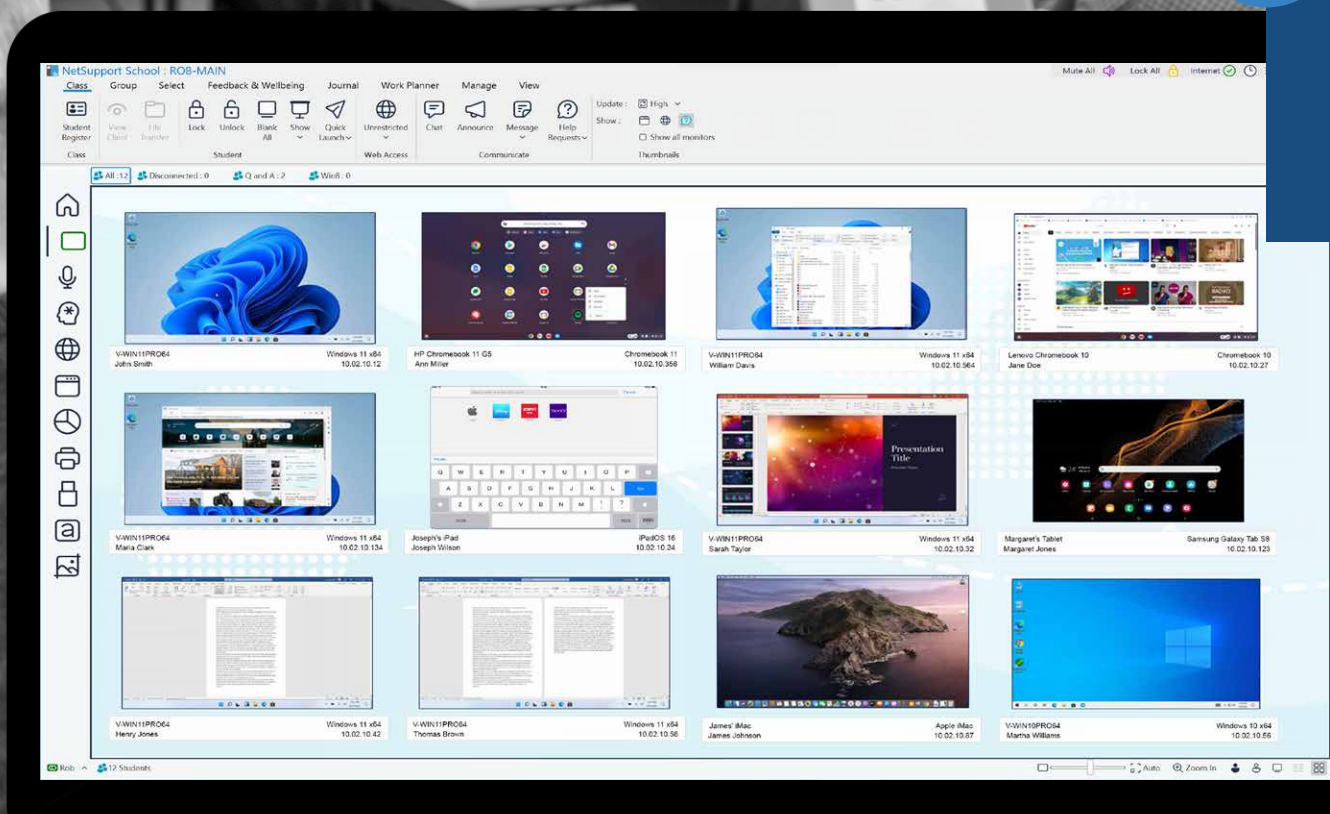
NetSupport School : ROB-MAIN

Mute All Lock All Internet

Class Group Select Feedback & Wellbeing Journal Work Planner Manage View

Student Register View Client File Transfer Lock Unlock Blank All Show Quick Launch Unrestricted Chat Announce Message Help Requests

Update : High
Show :
Show all monitors

Class Student Web Access Communicate Thumbnails

All : 12 Disconnected : 0 Q and A : 2 Win8 : 0

V-WIN11PRO64 Windows 11 x64
John Smith 10.02.10.12

HP Chromebook 11 G5 Chromebook 11
Ann Miller 10.02.10.358

V-WIN11PRO64 Windows 11 x64
William Davis 10.02.10.564

Lenovo Chromebook 10 Chromebook 10
Jane Doe 10.02.10.27

V-WIN11PRO64 Windows 11 x64
Maria Clark 10.02.10.134

Joseph's iPad iPadOS 16
Joseph Wilson 10.02.10.24

Presentation Title

V-WIN11PRO64 Windows 11 x64
Sarah Taylor 10.02.10.32

Margaret's Tablet Samsung Galaxy Tab S8
Margaret Jones 10.02.10.123

V-WIN11PRO64 Windows 11 x64
Henry Jones 10.02.10.42

V-WIN11PRO64 Windows 11 x64
Thomas Brown 10.02.10.56

James' iMac Apple iMac
James Johnson 10.02.10.87

V-WIN10PRO64 Windows 10 x64
Martha Williams 10.02.10.56

Rob 12 Students

Auto Zoom In